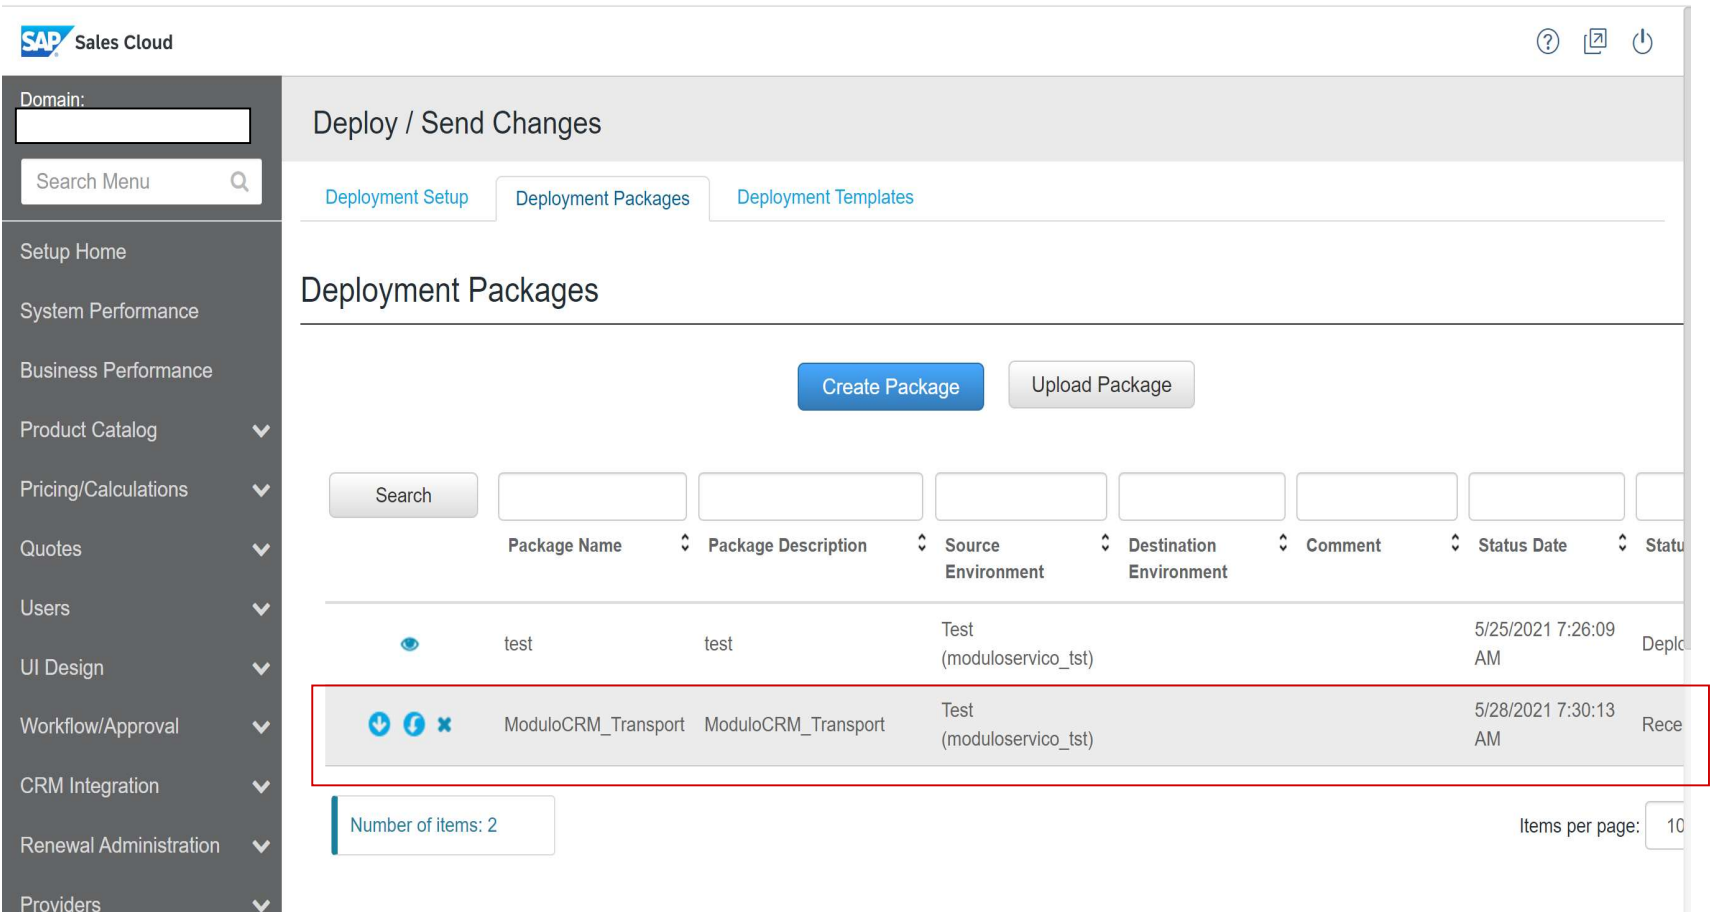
SAP Sales Cloud

Domain:

Search Menu

Setup Home

System Performance

Business Performance

Product Catalog

Pricing/Calculations

Quotes

Users

UI Design

Workflow/Approval

CRM Integration

Renewal Administration

Providers

Deploy / Send Changes

Deployment Setup | Deployment Packages | Deployment Templates

Deployment Packages

Create Package | Upload Package

Search

| | Package Name | Package Description | Source Environment | Destination Environment | Comment | Status Date | Statu |
|---|---|---|---|---|---|---|---|
| | test | test | Test (moduloservico_tst) | | | 5/25/2021 7:26:09 AM | Deplo |
| | ModuloCRM_Transport | ModuloCRM_Transport | Test (moduloservico_tst) | | | 5/28/2021 7:30:13 AM | Rece |

Number of items: 2

Items per page: 10